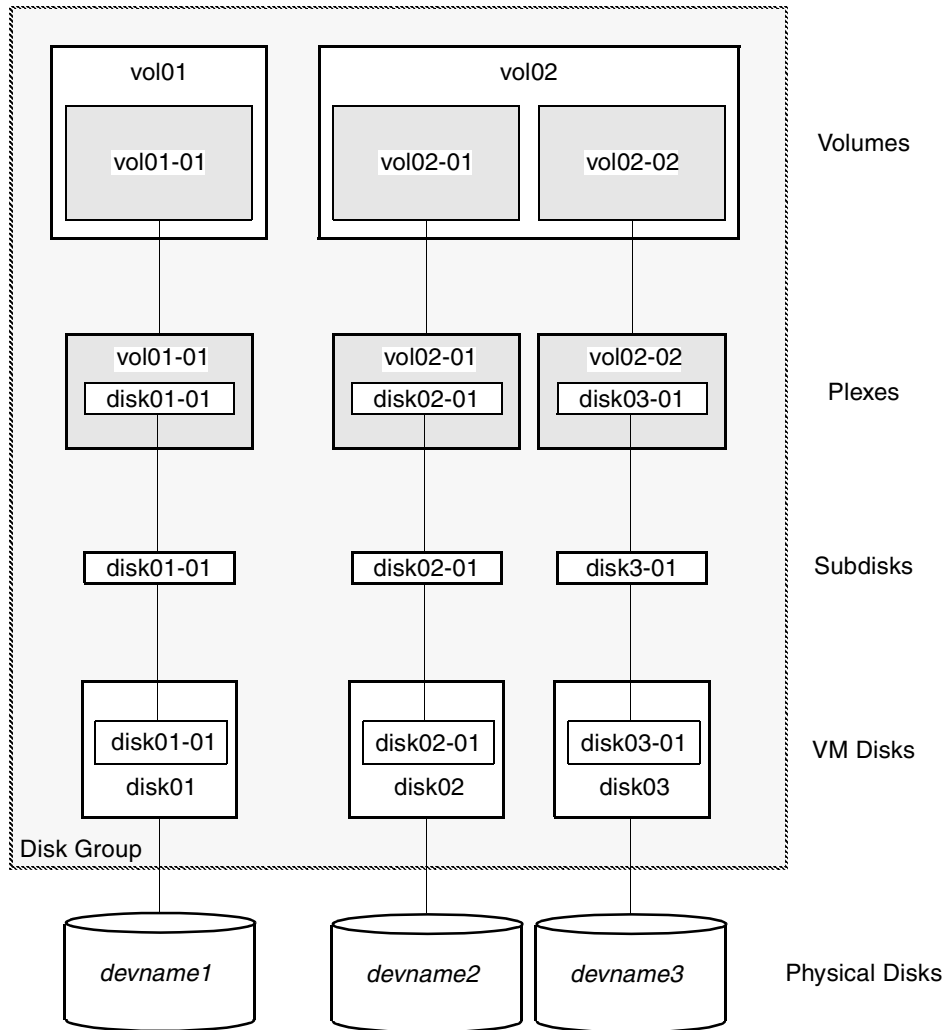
vol01

vol01-01

vol02

vol02-01

vol02-02

Volumes

vol01-01

disk01-01

vol02-01

disk02-01

vol02-02

disk03-01

Plexes

disk01-01

disk02-01

disk3-01

Subdisks

disk01-01

disk01

disk02-01

disk02

disk03-01

disk03

VM Disks

Disk Group

devname1

devname2

devname3

Physical Disks